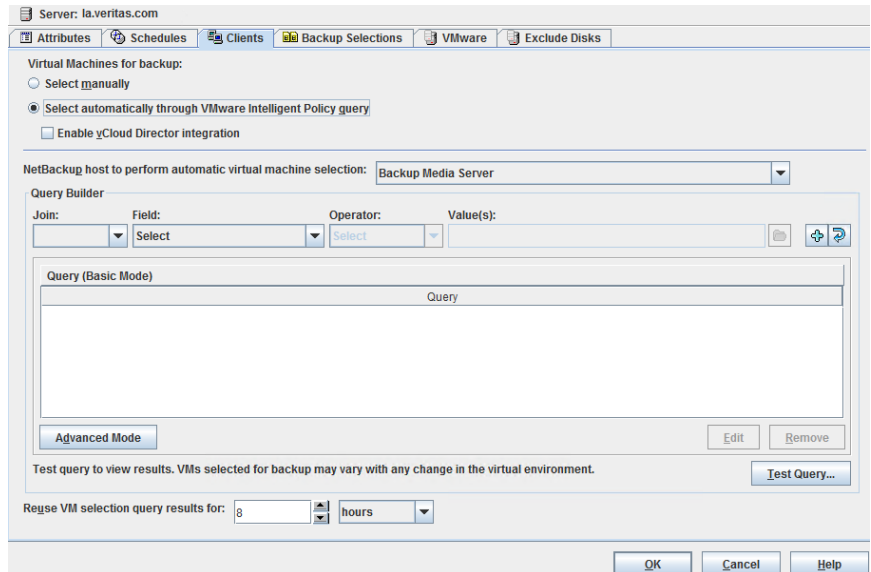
Server: la.veritas.com

Attributes | Schedules | Clients | Backup Selections | VMware | Exclude Disks

Virtual Machines for backup:

Select manually

Select automatically through VMware Intelligent Policy query

Enable vCloud Director integration

NetBackup host to perform automatic virtual machine selection: Backup Media Server

Query Builder

Join: | Field: | Operator: | Value(s):

Select | Select

Query (Basic Mode)

Query

Advanced Mode | Edit | Remove

Test query to view results. VMs selected for backup may vary with any change in the virtual environment.

Test Query...

Reuse VM selection query results for: 8 hours

OK | Cancel | Help